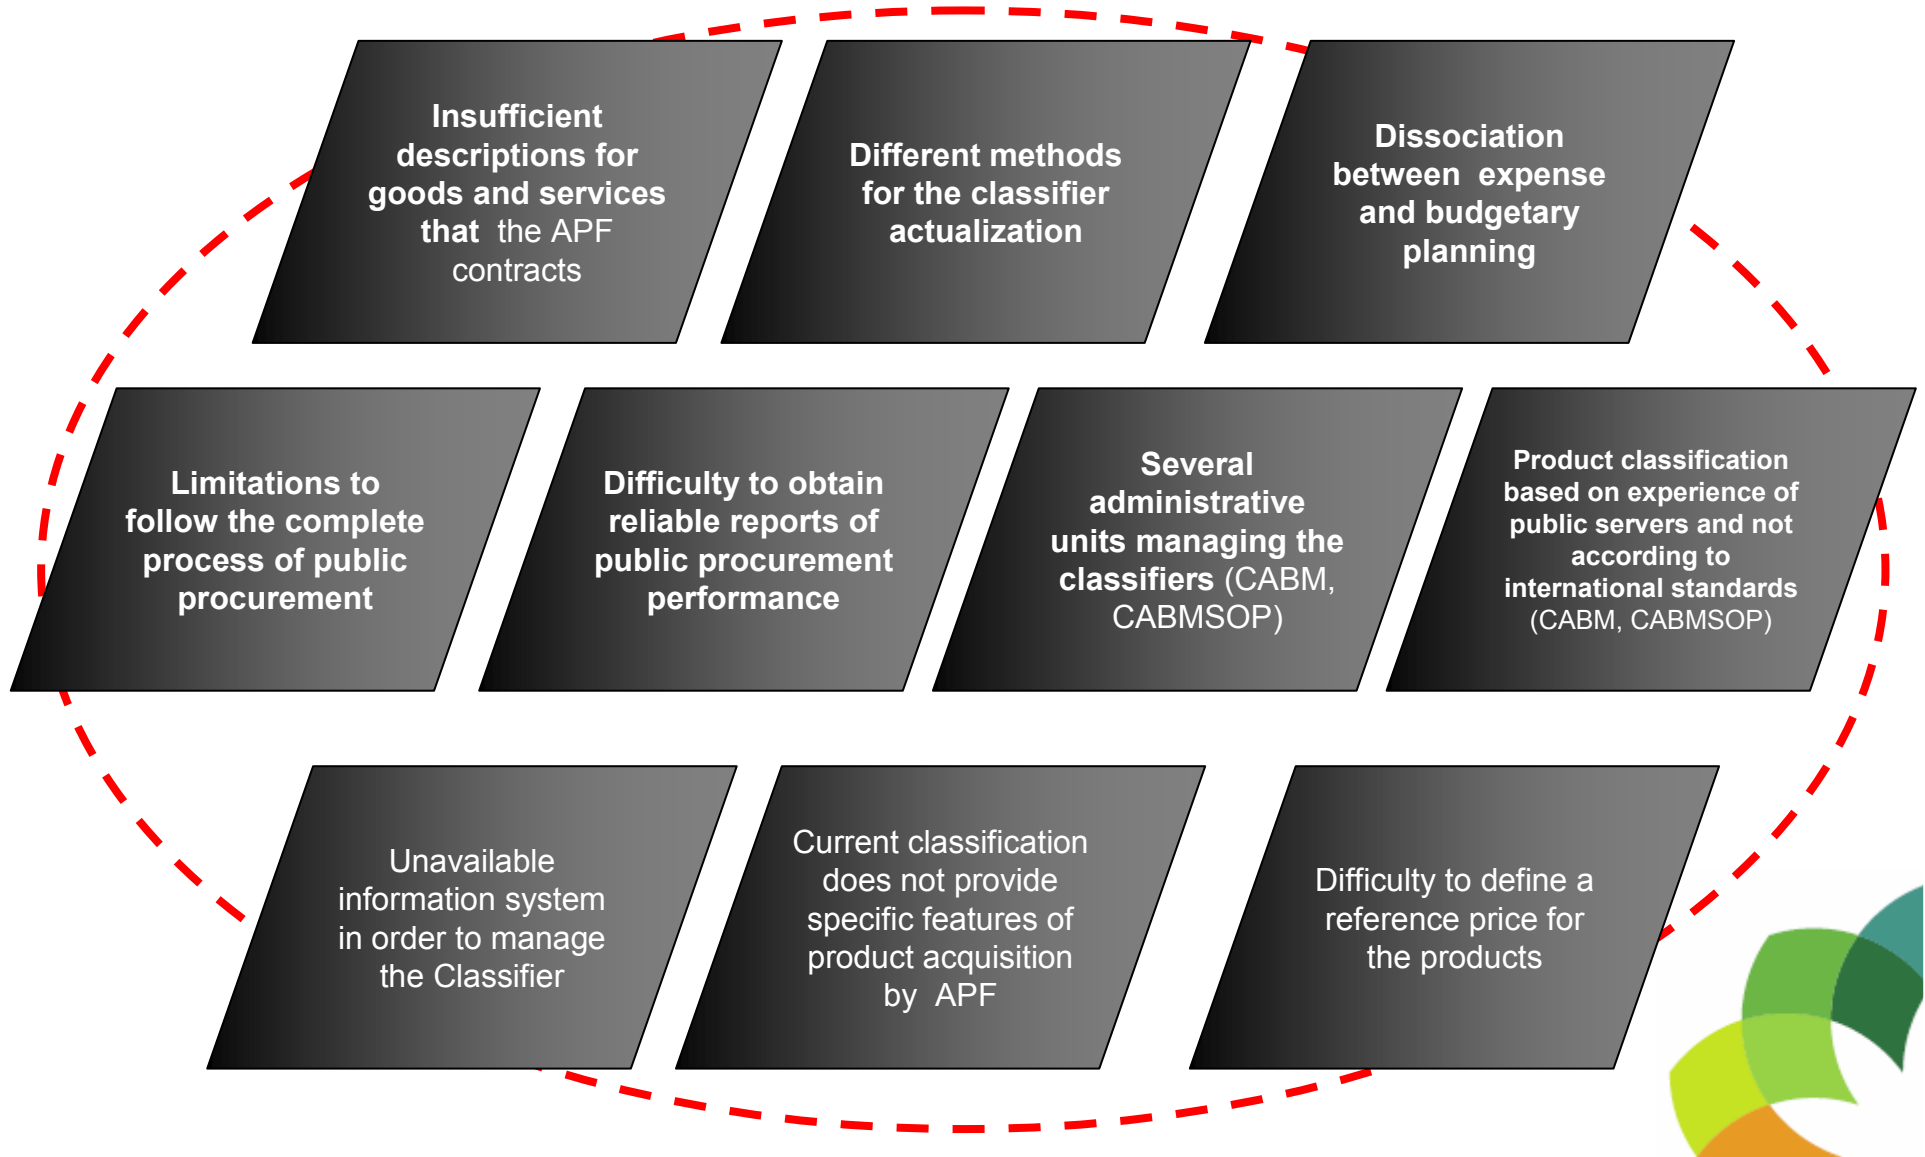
Insufficient descriptions for goods and services that the APF contracts

Different methods for the classifier actualization

Dissociation between expense and budgetary planning

Limitations to follow the complete process of public procurement

Difficulty to obtain reliable reports of public procurement performance

Several administrative units managing the classifiers (CABM, CABMSOP)

Product classification based on experience of public servers and not according to international standards (CABM, CABMSOP)

Unavailable information system in order to manage the Classifier

Current classification does not provide specific features of product acquisition by APF

Difficulty to define a reference price for the products